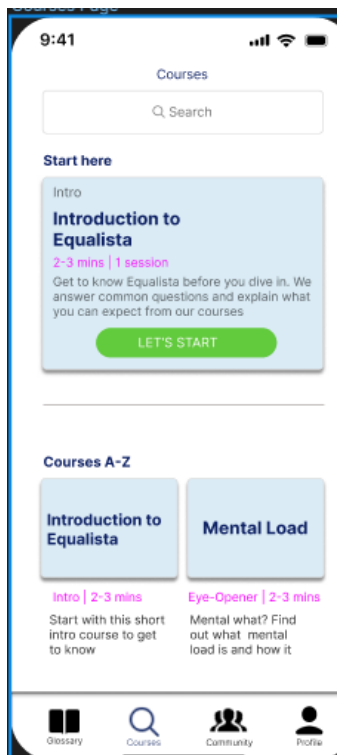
Courses Page

9:41

Courses

Search

Start here

Intro

Introduction to Equalista

2-3 mins | 1 session

Get to know Equalista before you dive in. We answer common questions and explain what you can expect from our courses

LET'S START

Courses A-Z

Introduction to Equalista

Mental Load

Intro | 2-3 mins

Start with this short intro course to get to know

Eye-Opener | 2-3 mins

Mental what? Find out what mental load is and how it

Glossary

Courses

Community

Profile